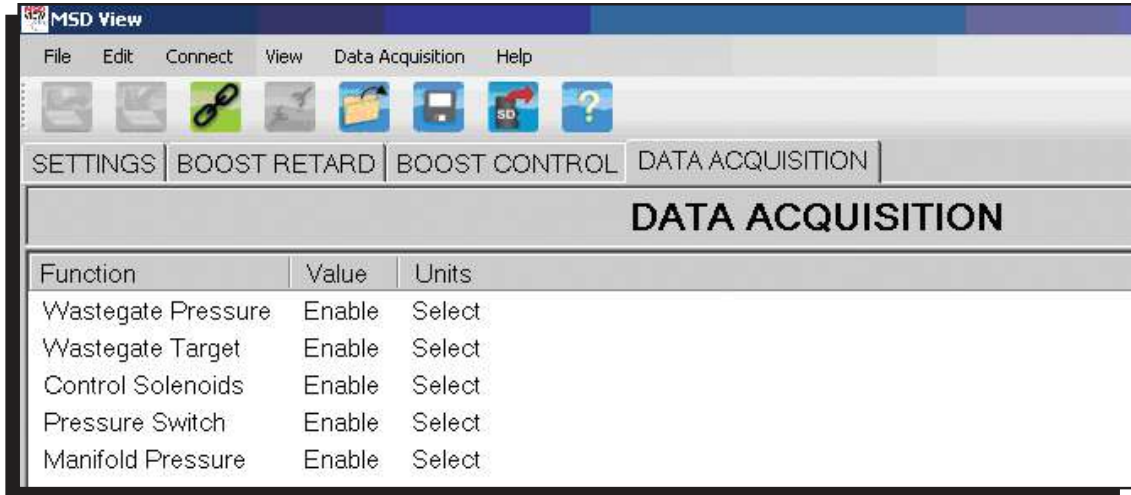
MSD View

File Edit Connect View Data Acquisition Help

SD

SETTINGS | BOOST RETARD | BOOST CONTROL | DATA ACQUISITION

DATA ACQUISITION

| Function | Value | Units |
|---|---|---|
| Wastegate Pressure | Enable | Select |
| Wastegate Target | Enable | Select |
| Control Solenoids | Enable | Select |
| Pressure Switch | Enable | Select |
| Manifold Pressure | Enable | Select |